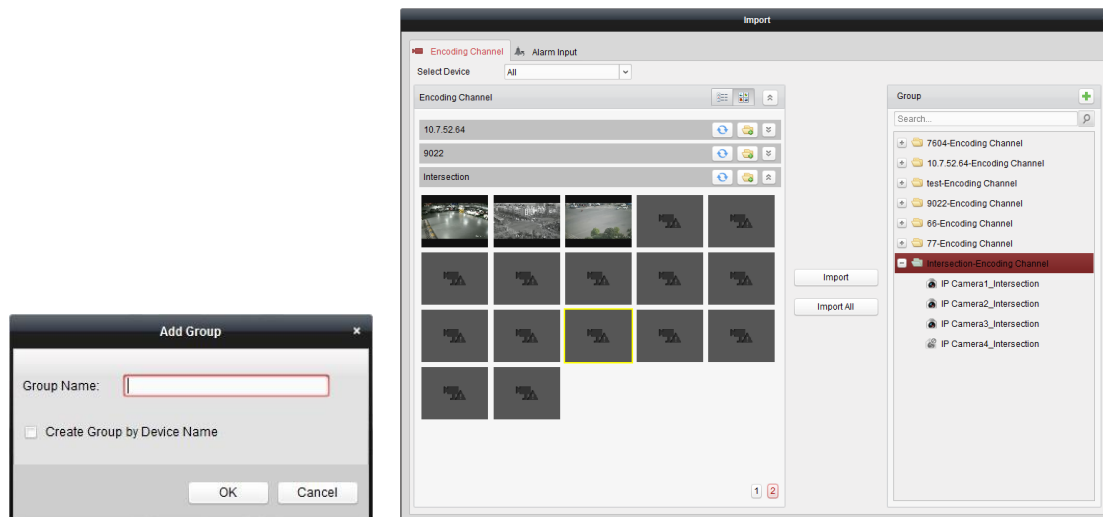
Add Group
Group Name:
Create Group by Device Name
OK
Cancel

Import
Encoding Channel
Alarm Input
Select Device
All
Encoding Channel
10.7.52.64
9022
Intersection
1
2
Import
Import All
Group
Search...
7604-Encoding Channel
10.7.52.64-Encoding Channel
test-Encoding Channel
9022-Encoding Channel
66-Encoding Channel
77-Encoding Channel
Intersection-Encoding Channel
IP Camera1_Intersection
IP Camera2_Intersection
IP Camera3_Intersection
IP Camera4_Intersection